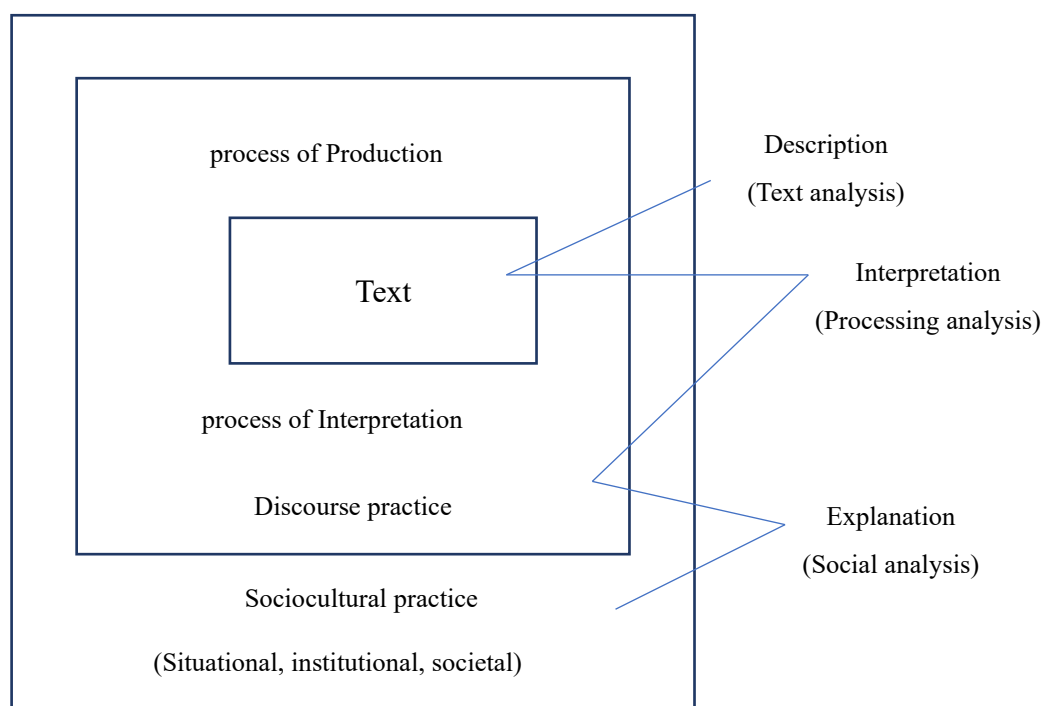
process of Production

Text

process of Interpretation

Discourse practice

Sociocultural practice

(Situational, institutional, societal)

Description
(Text analysis)

Interpretation
(Processing analysis)

Explanation
(Social analysis)